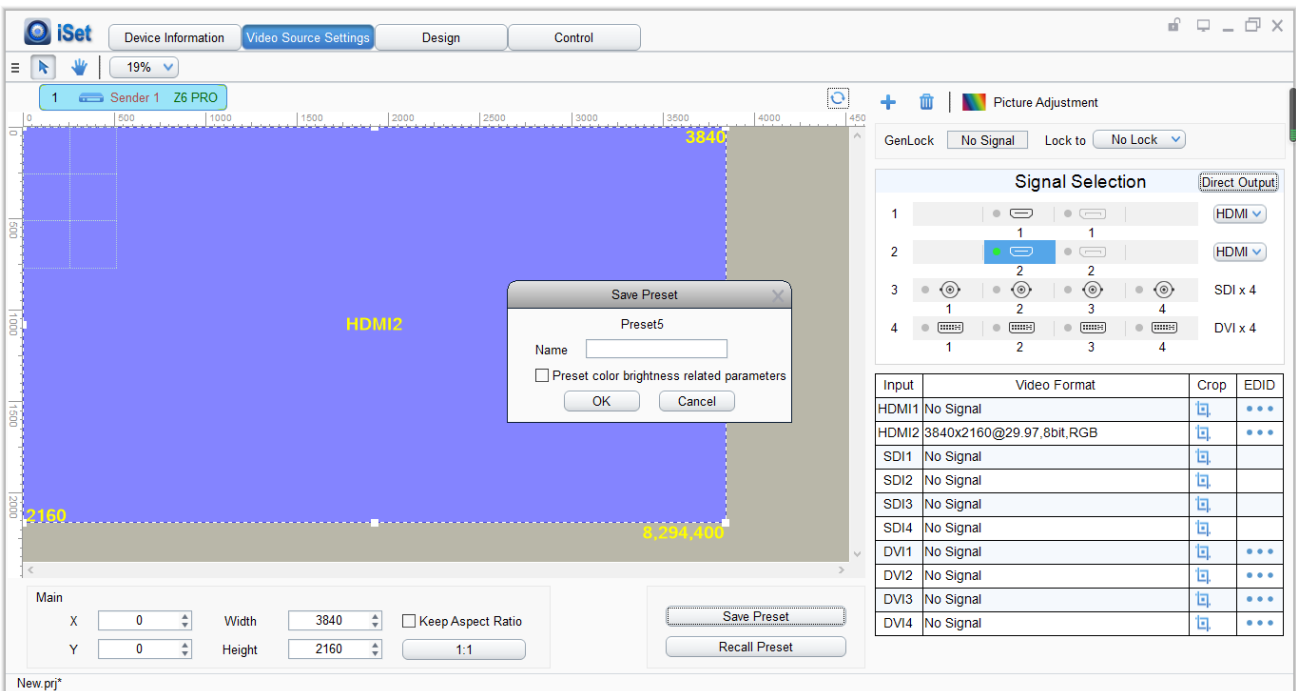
iSet

Device Information | Video Source Settings | Design | Control

19%

1 Sender 1 Z6 PRO

0 500 1000 1500 2000 2500 3000 3500 4000 450

3840

HDMI2

2160

8,294,400

Save Preset

Preset5

Name

Preset color brightness related parameters

OK Cancel

Picture Adjustment

GenLock No Signal Lock to No Lock

Signal Selection Direct Output

1 1 1 HDMI

2 2 2 HDMI

3 1 2 3 4 SDI x 4

4 1 2 3 4 DVI x 4

| Input | Video Format | Crop | EDID |
|---|---|---|---|
| HDMI1 | No Signal | | ••• |
| HDMI2 | 3840x2160@29.97,8bit,RGB | | ••• |
| SDI1 | No Signal | | |
| SDI2 | No Signal | | |
| SDI3 | No Signal | | |
| SDI4 | No Signal | | |
| DVI1 | No Signal | | ••• |
| DVI2 | No Signal | | ••• |
| DVI3 | No Signal | | ••• |
| DVI4 | No Signal | | ••• |

Main

X 0 Width 3840 Keep Aspect Ratio

Y 0 Height 2160 1:1

Save Preset

Recall Preset

New.prj*